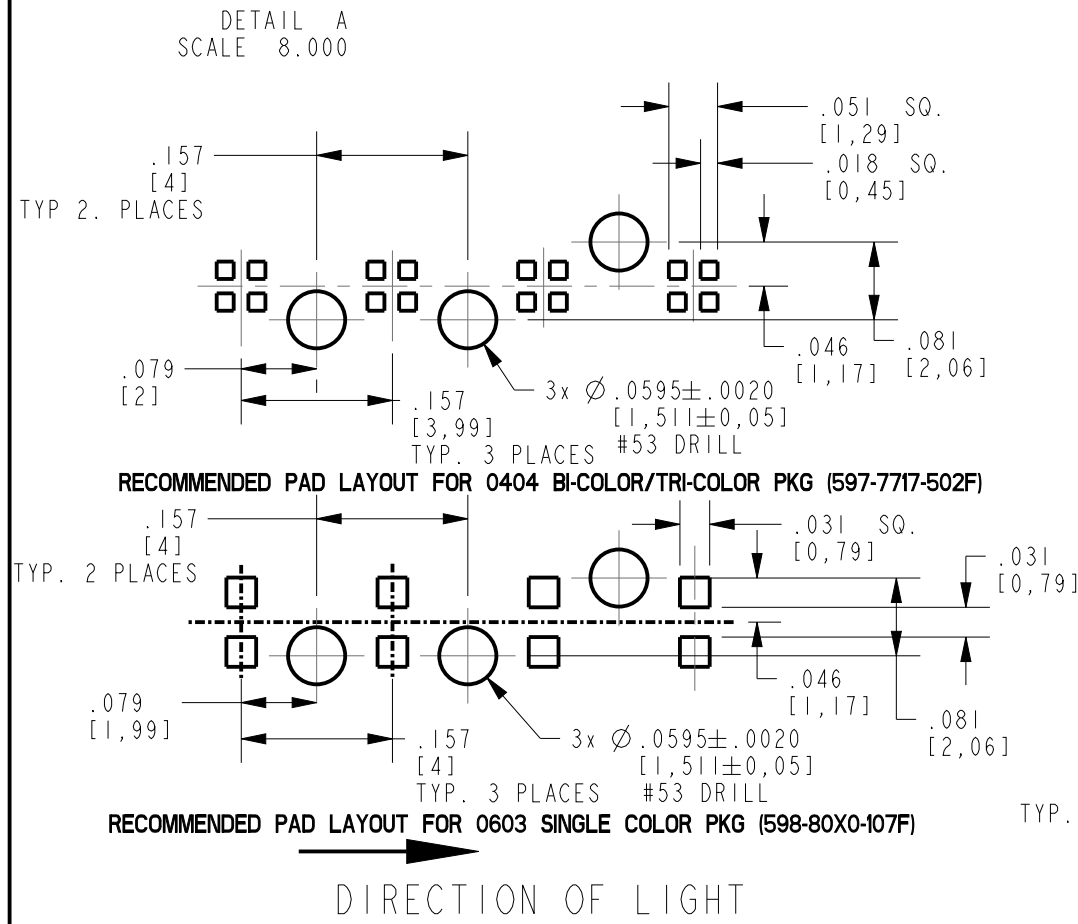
DETAIL A
SCALE 8.000

.157
[4]
TYP 2. PLACES

.051 SQ.
[1,29]
.018 SQ.
[0,45]

.079
[2]

.046
[1,17]

.081
[2,06]

3x $\varnothing$.0595$\pm$.0020
[1,511$\pm$0,05]
#53 DRILL

.157
[3,99]
TYP. 3 PLACES

RECOMMENDED PAD LAYOUT FOR 0404 BI-COLOR/TRI-COLOR PKG (597-7717-502F)

.157
[4]
TYP. 2 PLACES

.031 SQ.
[0,79]

.031
[0,79]

.079
[1,99]

.046
[1,17]

.081
[2,06]

3x $\varnothing$.0595$\pm$.0020
[1,511$\pm$0,05]
#53 DRILL

.157
[4]
TYP. 3 PLACES

TYP.

RECOMMENDED PAD LAYOUT FOR 0603 SINGLE COLOR PKG (598-80X0-107F)

DIRECTION OF LIGHT